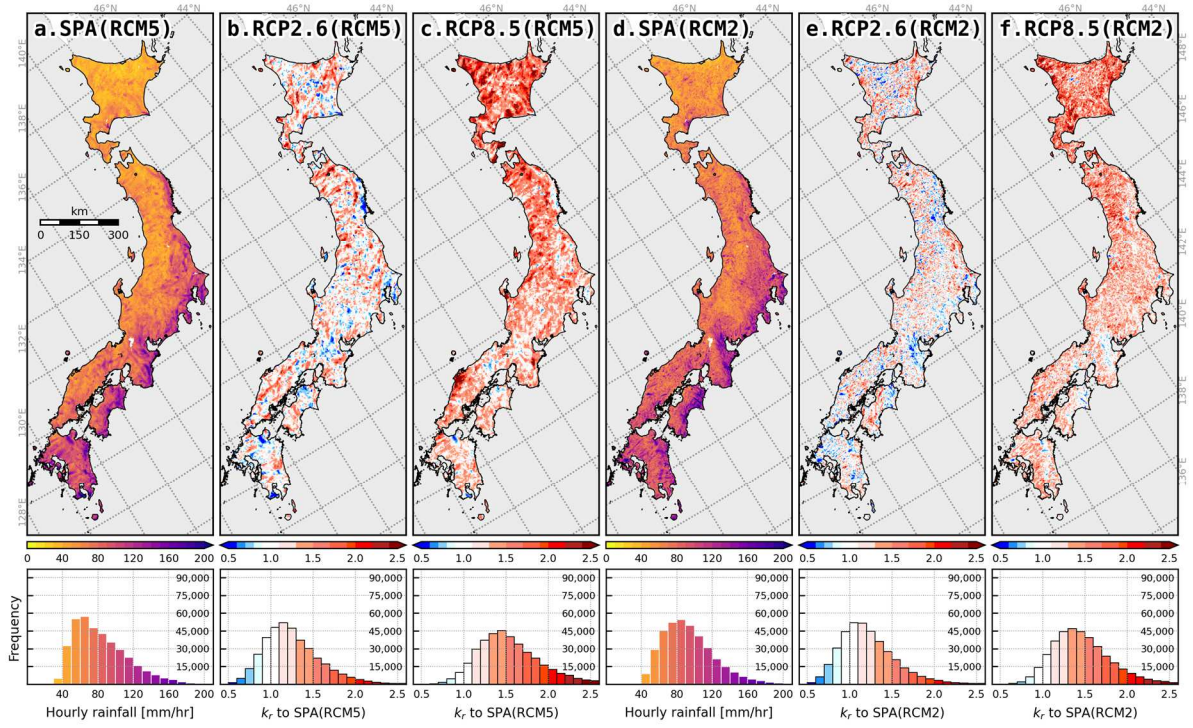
a.SPA(RCM5)
b.RCP2.6(RCM5)
c.RCP8.5(RCM5)
d.SPA(RCM2)
e.RCP2.6(RCM2)
f.RCP8.5(RCM2)

46°N 44°N
140°E
138°E
136°E
134°E
132°E
130°E
128°E
146°E
144°E
142°E
140°E
138°E
136°E

km
0 150 300

0 40 80 120 160 200
0.5 1.0 1.5 2.0 2.5
0.5 1.0 1.5 2.0 2.5
0 40 80 120 160 200
0.5 1.0 1.5 2.0 2.5
0.5 1.0 1.5 2.0 2.5

Frequency
90,000
75,000
60,000
45,000
30,000
15,000

40 80 120 160 200
Hourly rainfall [mm/hr]

0.5 1.0 1.5 2.0 2.5
$k_r$ to SPA(RCM5)

0.5 1.0 1.5 2.0 2.5
$k_r$ to SPA(RCM5)

40 80 120 160 200
Hourly rainfall [mm/hr]

0.5 1.0 1.5 2.0 2.5
$k_r$ to SPA(RCM2)

0.5 1.0 1.5 2.0 2.5
$k_r$ to SPA(RCM2)